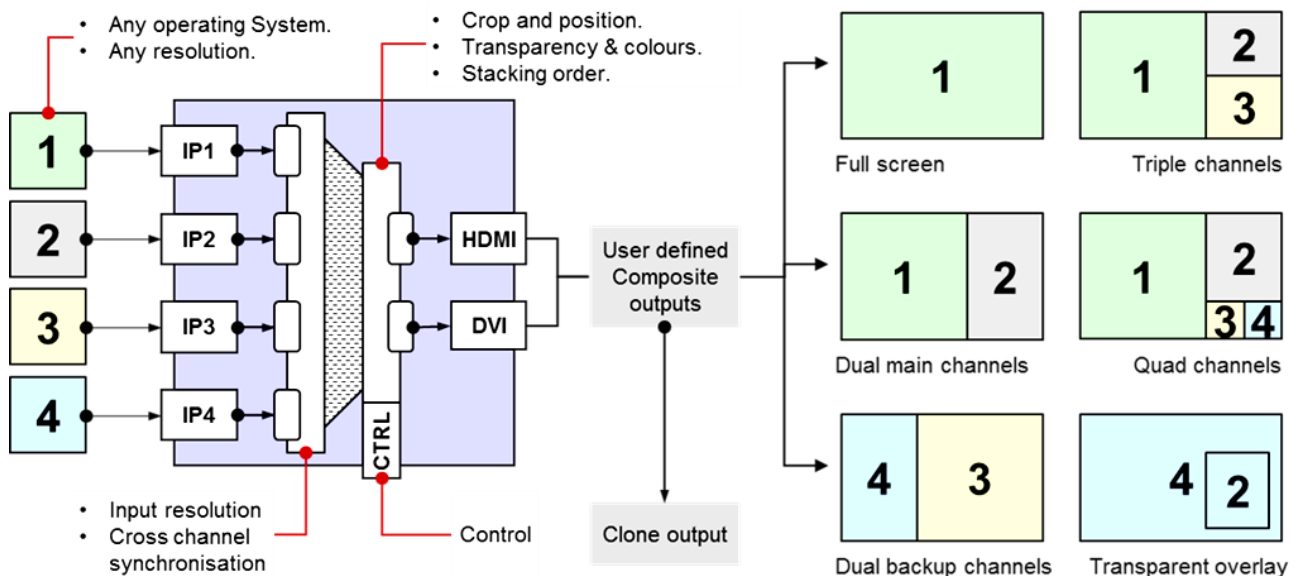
• Any operating System.
• Any resolution.

• Crop and position.
• Transparency & colours.
• Stacking order.

1
2
3
4

IP1
IP2
IP3
IP4

HDMI
DVI
CTRL

User defined Composite outputs

Clone output

• Input resolution
• Cross channel synchronisation

Control

1
Full screen

1 2 3
Triple channels

1 2
Dual main channels

1 2 3 4
Quad channels

4 3
Dual backup channels

4 2
Transparent overlay